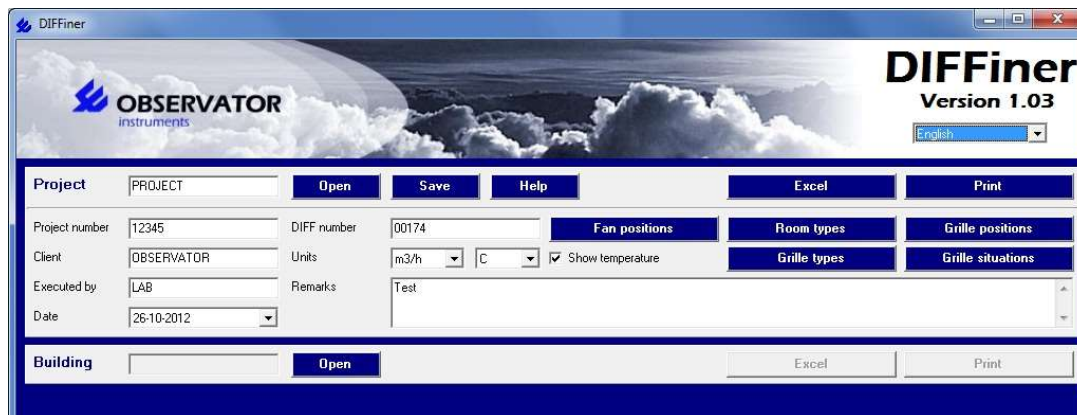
DIFFiner

OBSERVATOR
instruments

DIFFiner
Version 1.03
English

Project PROJECT Open Save Help Excel Print

Project number 12345
DIFF number 00174
Fan positions
Room types
Grille positions

Client OBSERVATOR
Units m3/h C
Show temperature
Grille types
Grille situations

Executed by LAB
Remarks Test

Date 26-10-2012

Building Open Excel Print